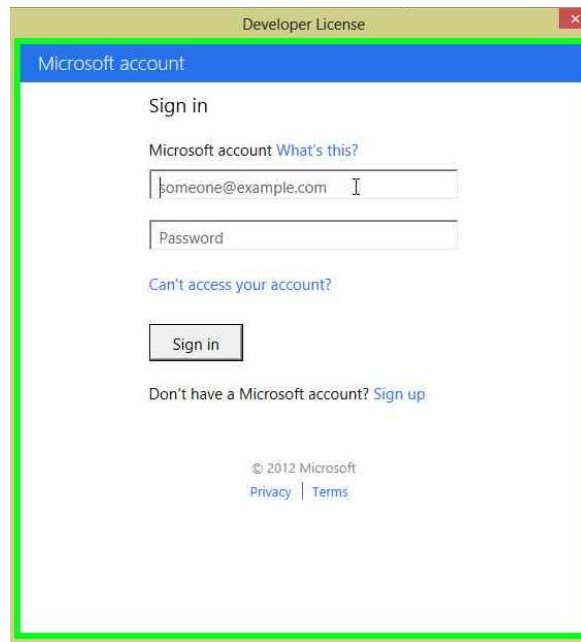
Developer License

Microsoft account

Sign in

Microsoft account What's this?

someone@example.com

Password

Can't access your account?

Sign in

Don't have a Microsoft account? Sign up

© 2012 Microsoft

Privacy | Terms